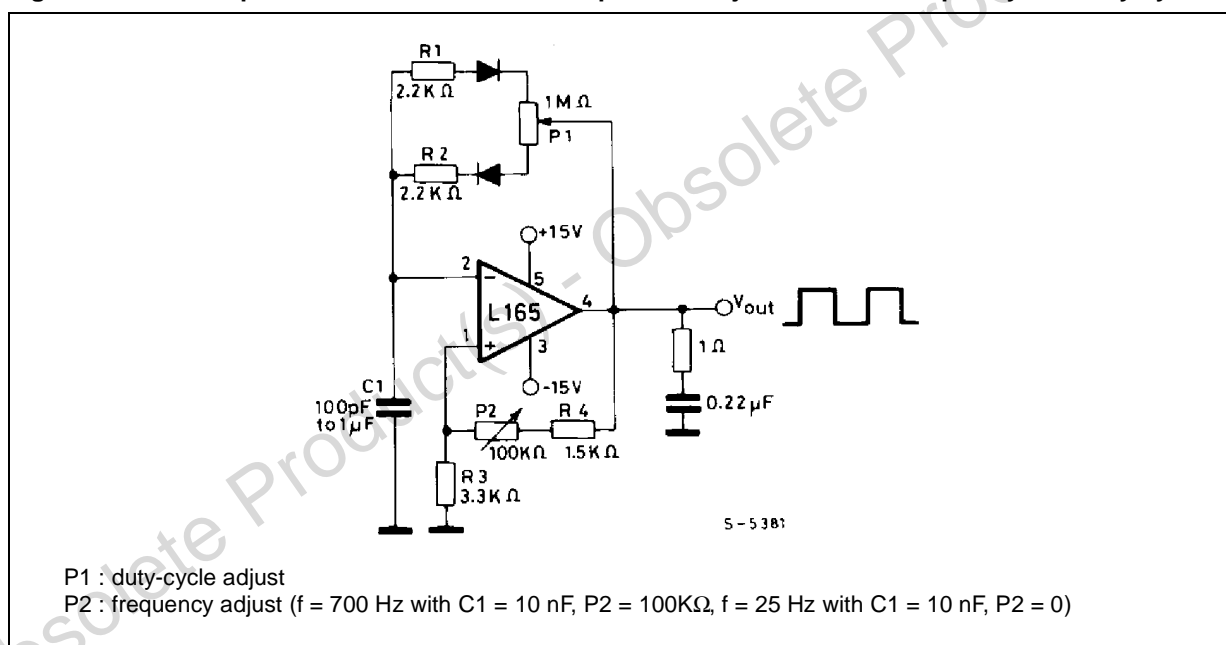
R1
2.2 K Ω
1M Ω
P1
R 2
2.2 K Ω
+15V
2
5
L165
4
Vout
1
3
-15V
1 Ω
C1
100pF
to 1 μF
P2
R 4
0.22 μF
100KΩ
1.5 K Ω
R 3
3.3 K Ω
S-5381

Obsolete Product(s) - Obsolete Product(s)

P1 : duty-cycle adjust
P2 : frequency adjust (f = 700 Hz with C1 = 10 nF, P2 = 100KΩ, f = 25 Hz with C1 = 10 nF, P2 = 0)